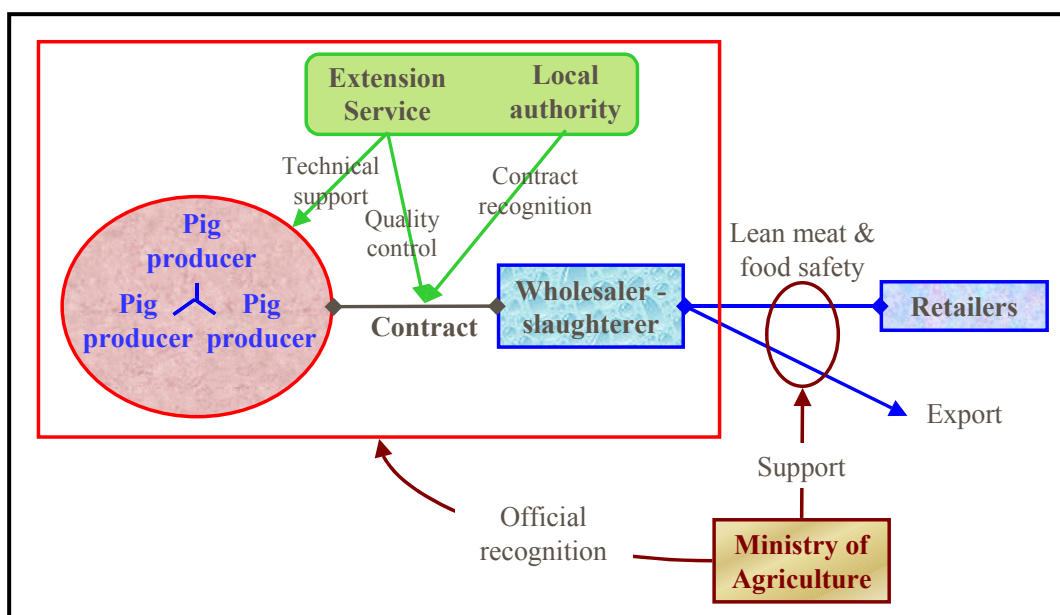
Extension Service

Local authority

Technical support

Quality control

Contract recognition

Pig producer

Pig producer

Pig producer

Contract

Wholesaler - slaughterer

Lean meat & food safety

Retailers

Export

Support

Official recognition

Ministry of Agriculture